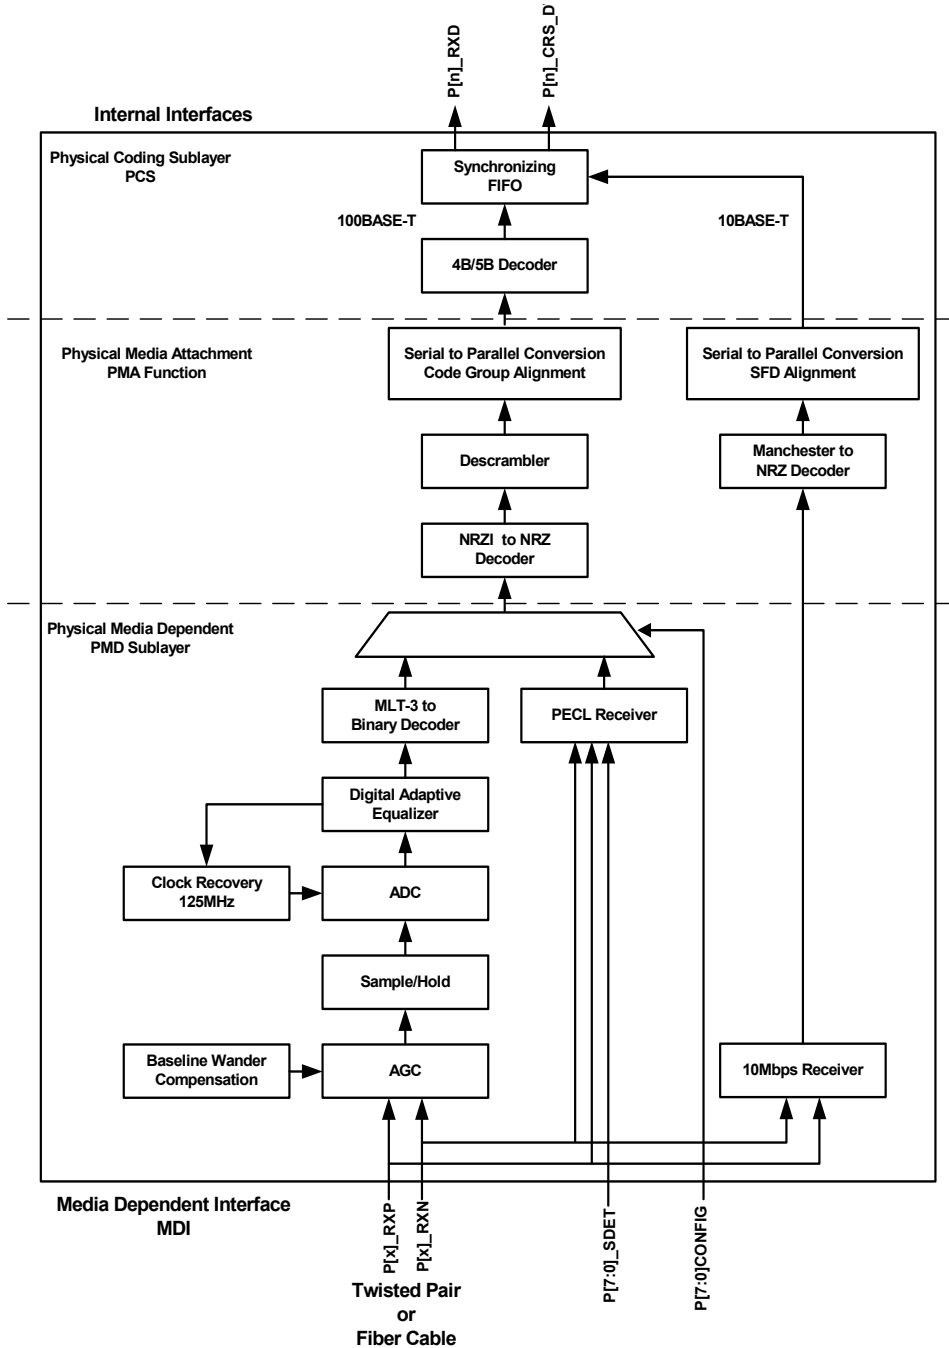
P[n]_RXD
P[n]_CRS_D

Internal Interfaces

Physical Coding Sublayer
PCS

Synchronizing FIFO

100BASE-T

10BASE-T

4B/5B Decoder

Physical Media Attachment
PMA Function

Serial to Parallel Conversion
Code Group Alignment

Serial to Parallel Conversion
SFD Alignment

Descrambler

Manchester to NRZ Decoder

NRZI to NRZ Decoder

Physical Media Dependent
PMD Sublayer

MLT-3 to Binary Decoder

PECL Receiver

Digital Adaptive Equalizer

Clock Recovery 125MHz

ADC

Sample/Hold

Baseline Wander Compensation

AGC

10Mbps Receiver

Media Dependent Interface
MDI

P[x]_RXP
P[x]_RXN
P[7:0]_SDET
P[7:0]CONFIG

Twisted Pair
or
Fiber Cable